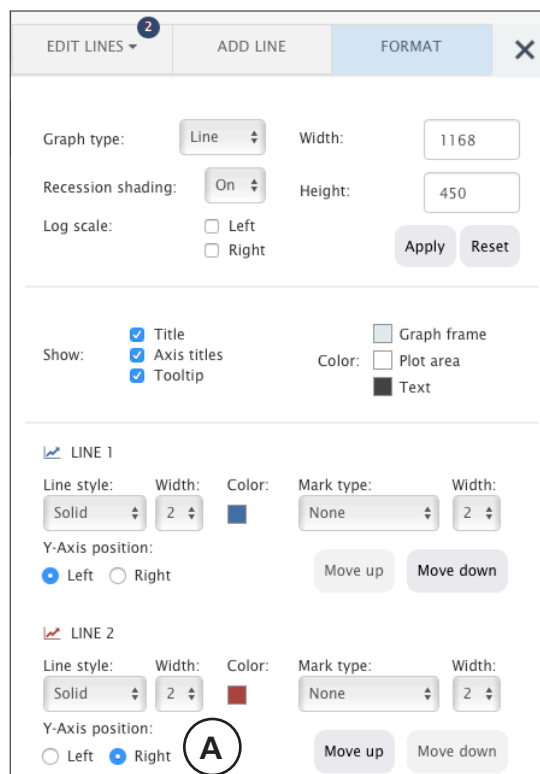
EDIT LINES 2 | ADD LINE | FORMAT | ✕

Graph type: Line
Width: 1168
Recession shading: On
Height: 450
Log scale: Left Right
Apply Reset

Show: Title Axis titles Tooltip
Color: Graph frame Plot area Text

LINE 1
Line style: Solid
Width: 2
Color:
Mark type: None
Width: 2
Y-Axis position: Left Right
Move up Move down

LINE 2
Line style: Solid
Width: 2
Color:
Mark type: None
Width: 2
Y-Axis position: Left Right
A
Move up Move down